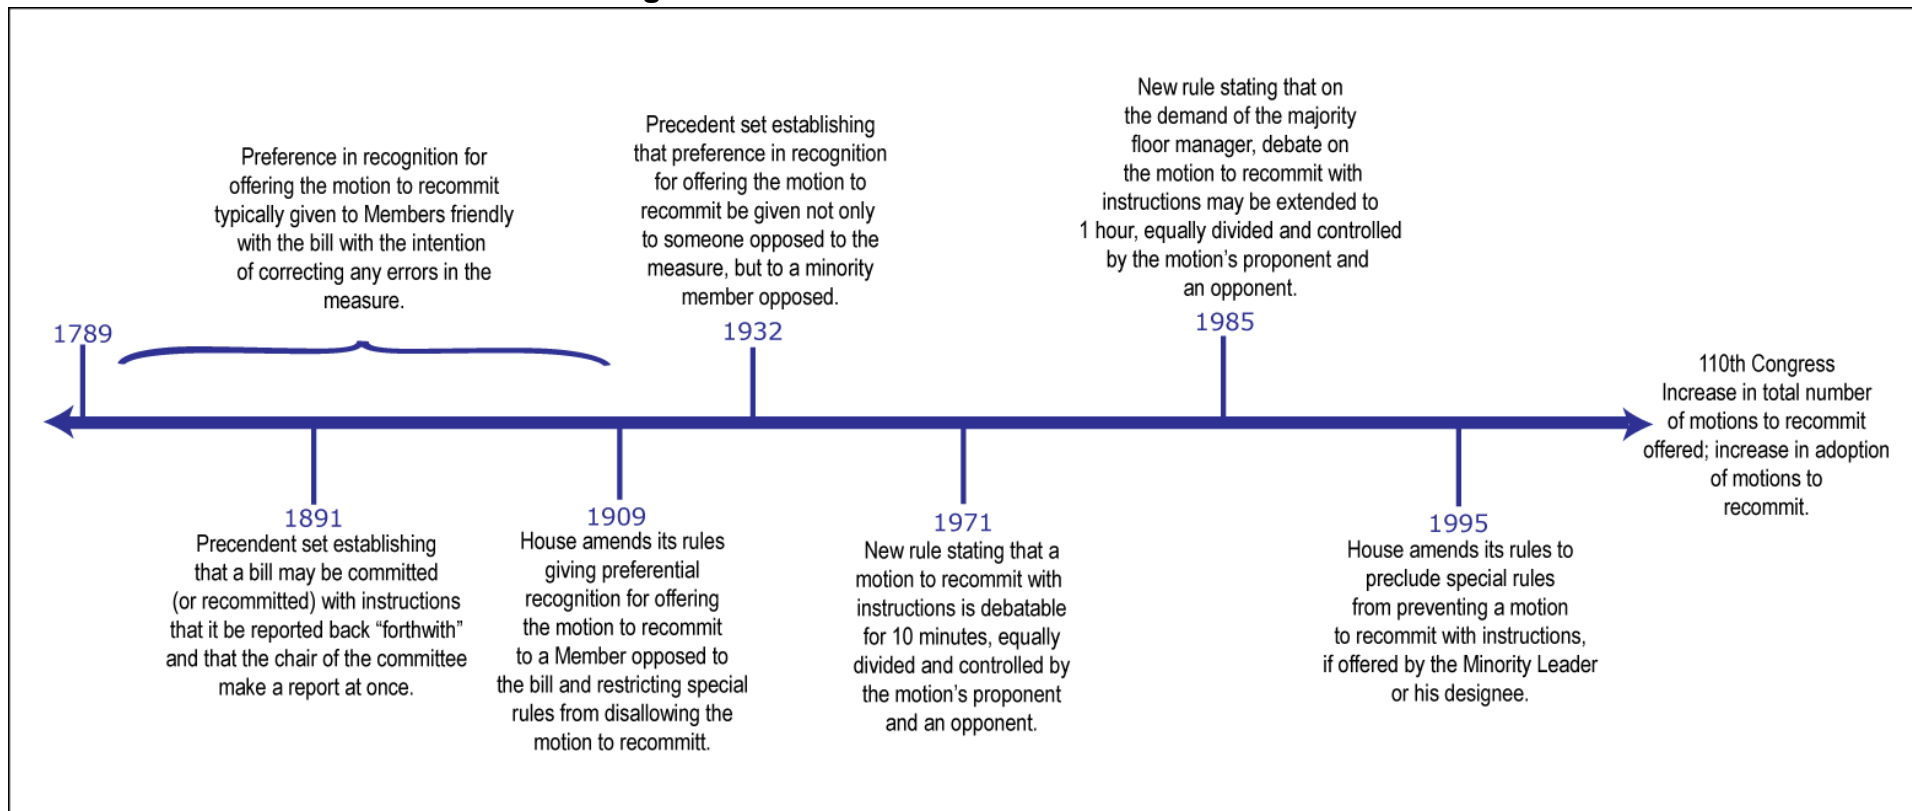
Preference in recognition for offering the motion to recommit typically given to Members friendly with the bill with the intention of correcting any errors in the measure.

1789

Precedent set establishing that preference in recognition for offering the motion to recommit be given not only to someone opposed to the measure, but to a minority member opposed.

1932

New rule stating that on the demand of the majority floor manager, debate on the motion to recommit with instructions may be extended to 1 hour, equally divided and controlled by the motion's proponent and an opponent.

1985

110th Congress
Increase in total number of motions to recommit offered; increase in adoption of motions to recommit.

1891
Precendent set establishing that a bill may be committed (or recommitted) with instructions that it be reported back "forthwith" and that the chair of the committee make a report at once.

1909
House amends its rules giving preferential recognition for offering the motion to recommit to a Member opposed to the bill and restricting special rules from disallowing the motion to recommitt.

1971
New rule stating that a motion to recommit with instructions is debatable for 10 minutes, equally divided and controlled by the motion's proponent and an opponent.

1995
House amends its rules to preclude special rules from preventing a motion to recommit with instructions, if offered by the Minority Leader or his designee.